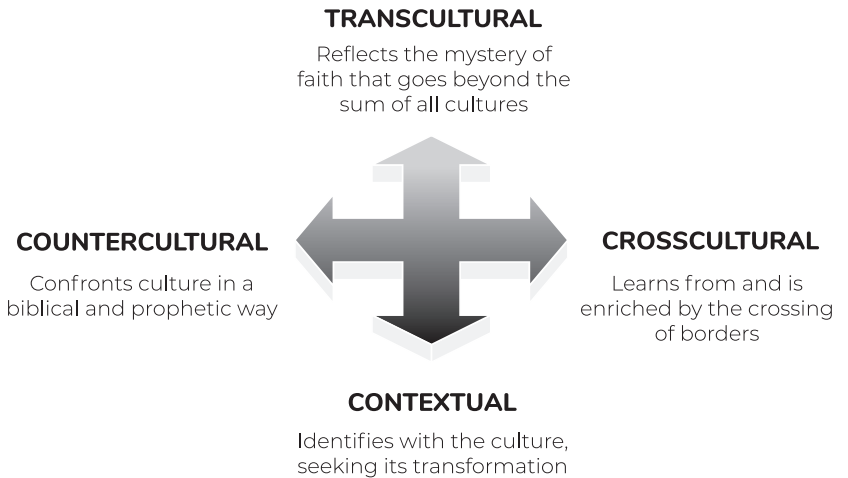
TRANSCULTURAL

Reflects the mystery of faith that goes beyond the sum of all cultures

COUNTERCULTURAL

Confronts culture in a biblical and prophetic way

CROSSCULTURAL

Learns from and is enriched by the crossing of borders

CONTEXTUAL

Identifies with the culture, seeking its transformation